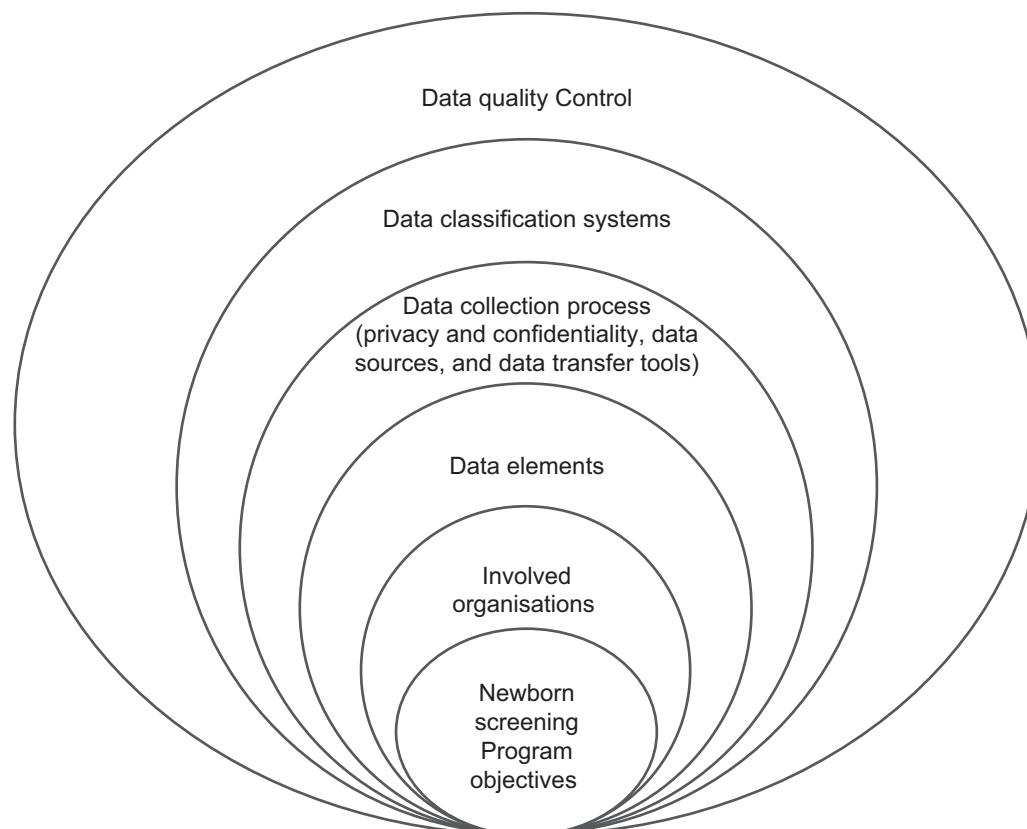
Data quality Control

Data classification systems

Data collection process (privacy and confidentiality, data sources, and data transfer tools)

Data elements

Involved organisations

Newborn screening Program objectives